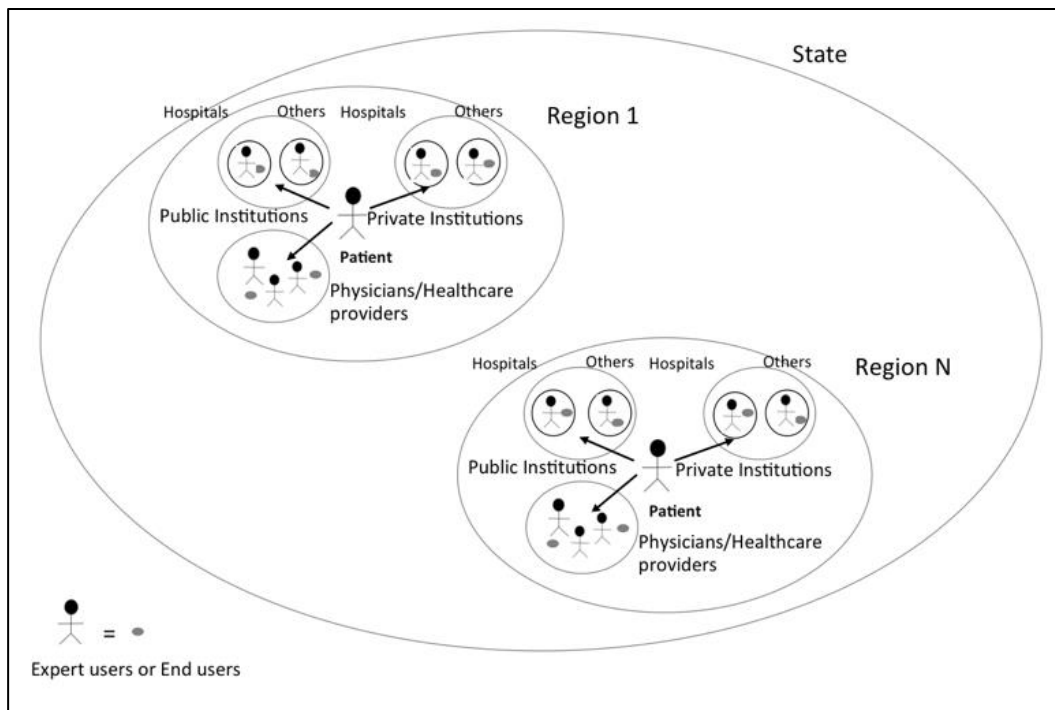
State

Region 1

Hospitals Others Hospitals Others

Public Institutions

Private Institutions

Patient

Physicians/Healthcare providers

Region N

Hospitals Others Hospitals Others

Public Institutions

Private Institutions

Patient

Physicians/Healthcare providers

=

Expert users or End users